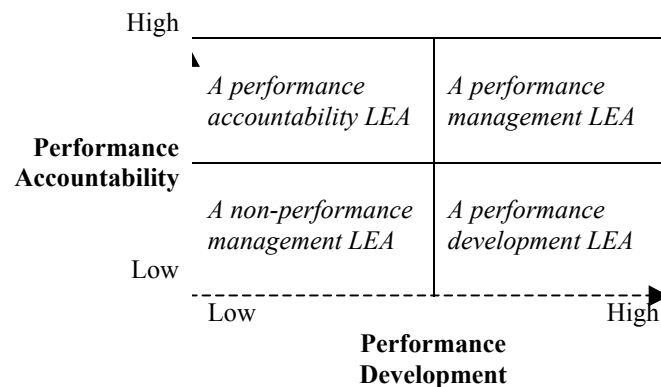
High

A performance accountability LEA

A performance management LEA

Performance Accountability

A non-performance management LEA

A performance development LEA

Low

Low

High

Performance Development